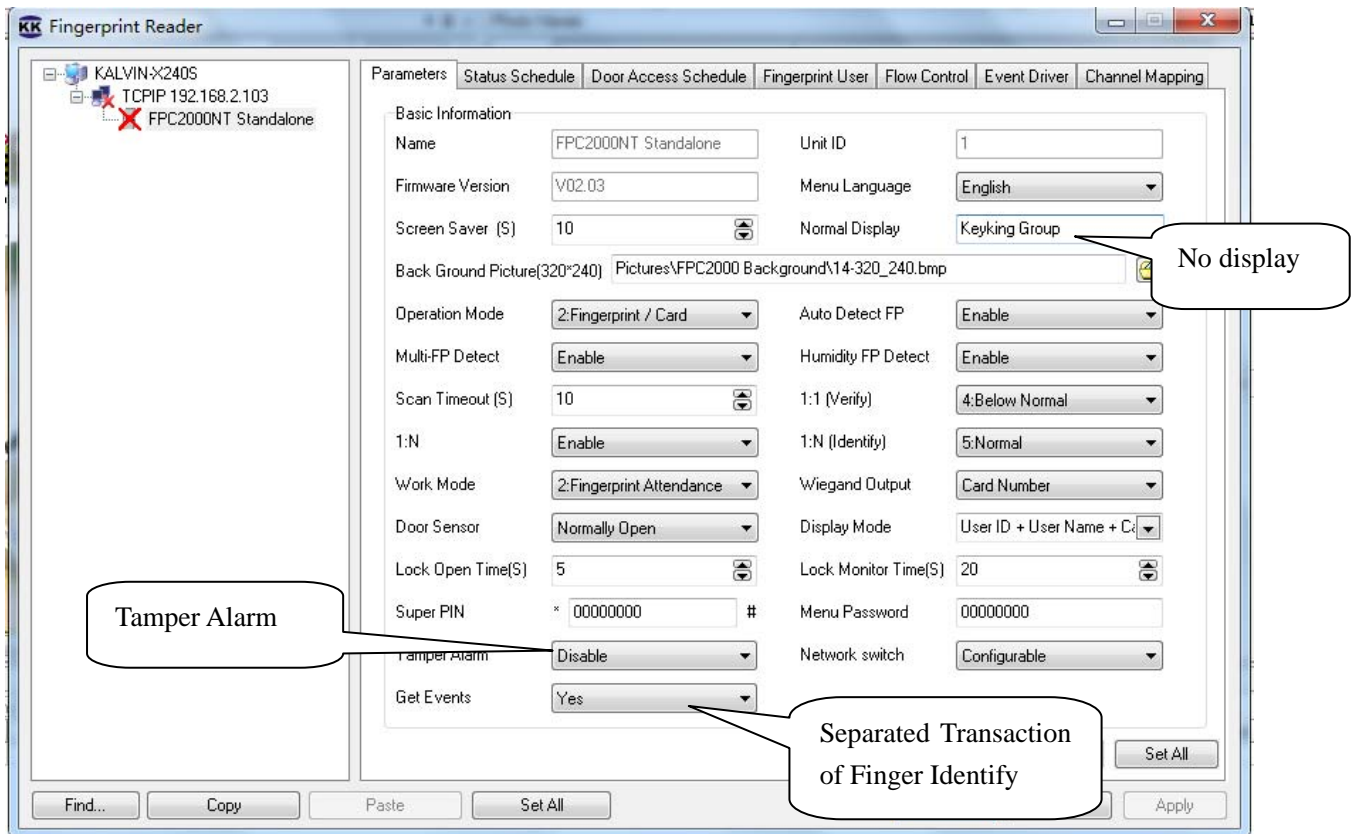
KK Fingerprint Reader

KALVIN-X240S
TCPIP 192.168.2.103
FPC2000NT Standalone

Parameters | Status Schedule | Door Access Schedule | Fingerprint User | Flow Control | Event Driver | Channel Mapping

Basic Information

Name FPC2000NT Standalone
Unit ID 1
Firmware Version V02.03
Menu Language English
Screen Saver (S) 10
Normal Display Keyking Group
No display
Back Ground Picture(320*240) Pictures\FPC2000 Background\14-320_240.bmp
Operation Mode 2:Fingerprint / Card
Auto Detect FP Enable
Multi-FP Detect Enable
Humidity FP Detect Enable
Scan Timeout (S) 10
1:1 (Verify) 4:Below Normal
1:N Enable
1:N (Identify) 5:Normal
Work Mode 2:Fingerprint Attendance
Wiegand Output Card Number
Door Sensor Normally Open
Display Mode User ID + User Name + Ca
Lock Open Time(S) 5
Lock Monitor Time(S) 20
Super PIN * 00000000 #
Menu Password 00000000
Tamper Alarm
Tamper Alarm Disable
Network switch Configurable
Get Events Yes
Separated Transaction of Finger Identify
Set All

Find... Copy Paste Set All Apply